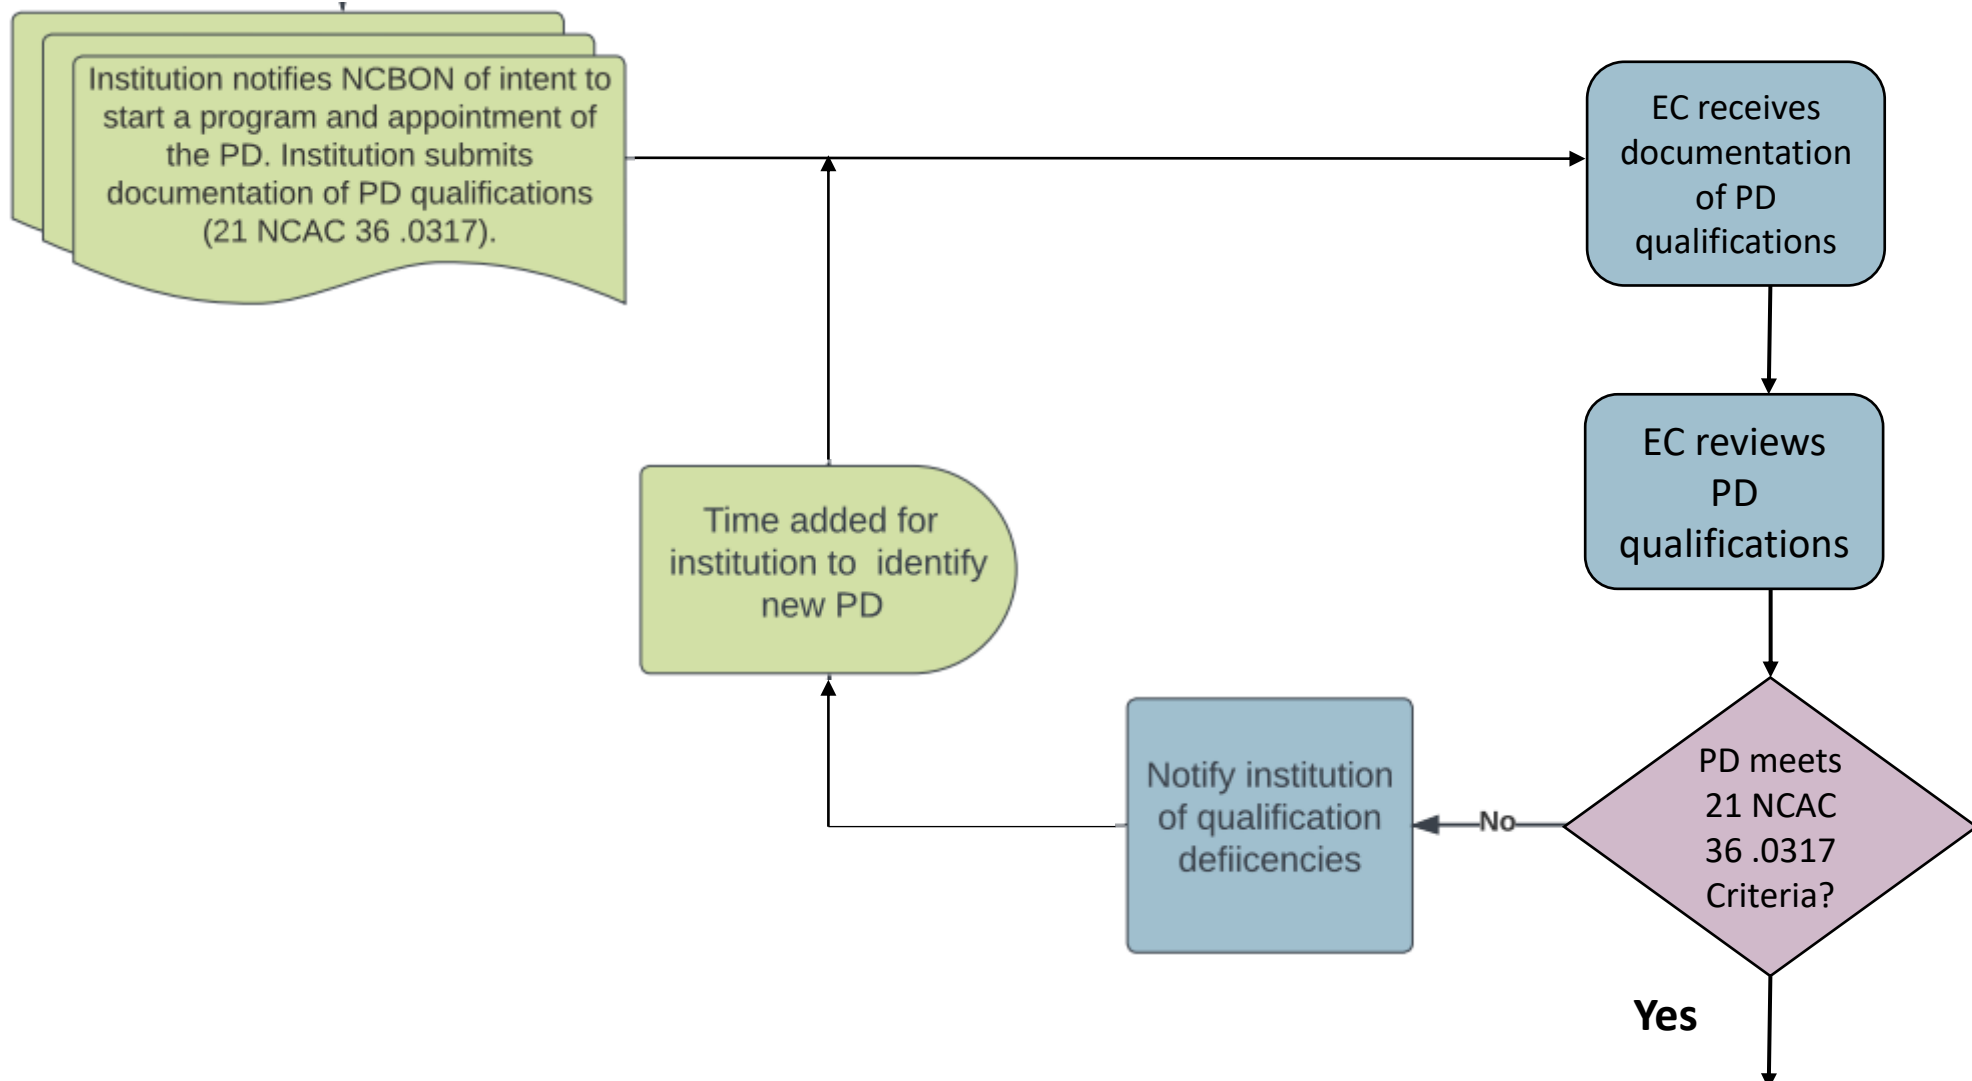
Institution notifies NCBON of intent to start a program and appointment of the PD. Institution submits documentation of PD qualifications (21 NCAC 36 .0317).

EC receives documentation of PD qualifications

EC reviews PD qualifications

PD meets 21 NCAC 36 .0317 Criteria?

No

Notify institution of qualification defiicencies

Time added for institution to identify new PD

Yes